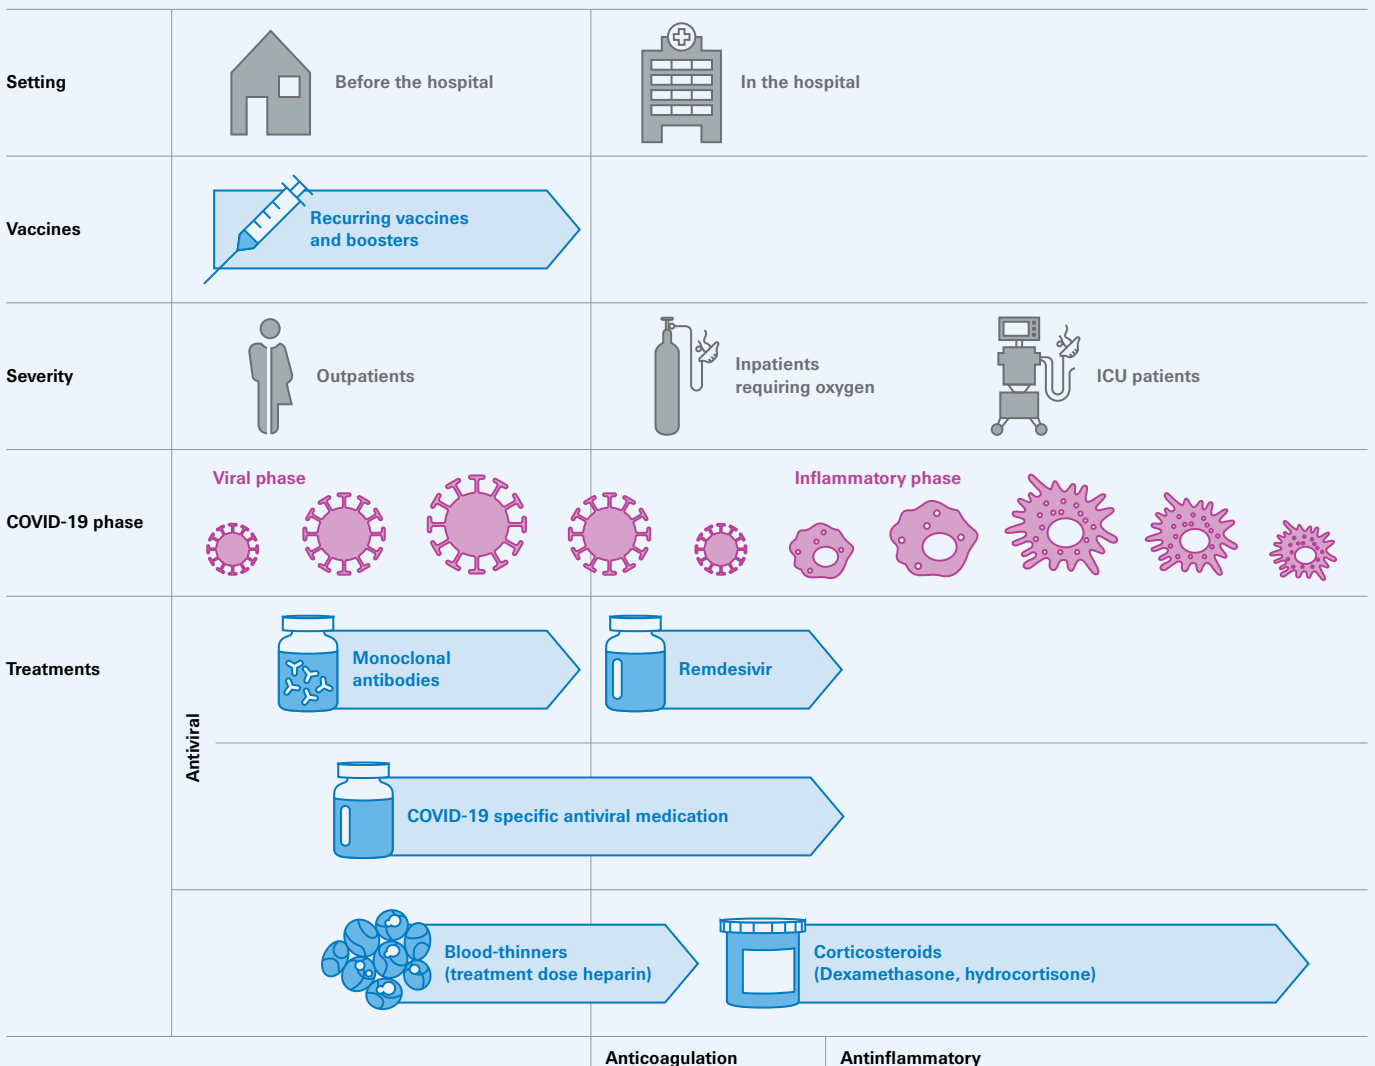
Setting

Before the hospital

In the hospital

Vaccines

Recurring vaccines and boosters

Severity

Outpatients

Inpatients requiring oxygen

ICU patients

COVID-19 phase

Viral phase

Inflammatory phase

Treatments

Antiviral

Monoclonal antibodies

Remdesivir

COVID-19 specific antiviral medication

Blood-thinners (treatment dose heparin)

Corticosteroids (Dexamethasone, hydrocortisone)

Anticoagulation

Antinflammatory